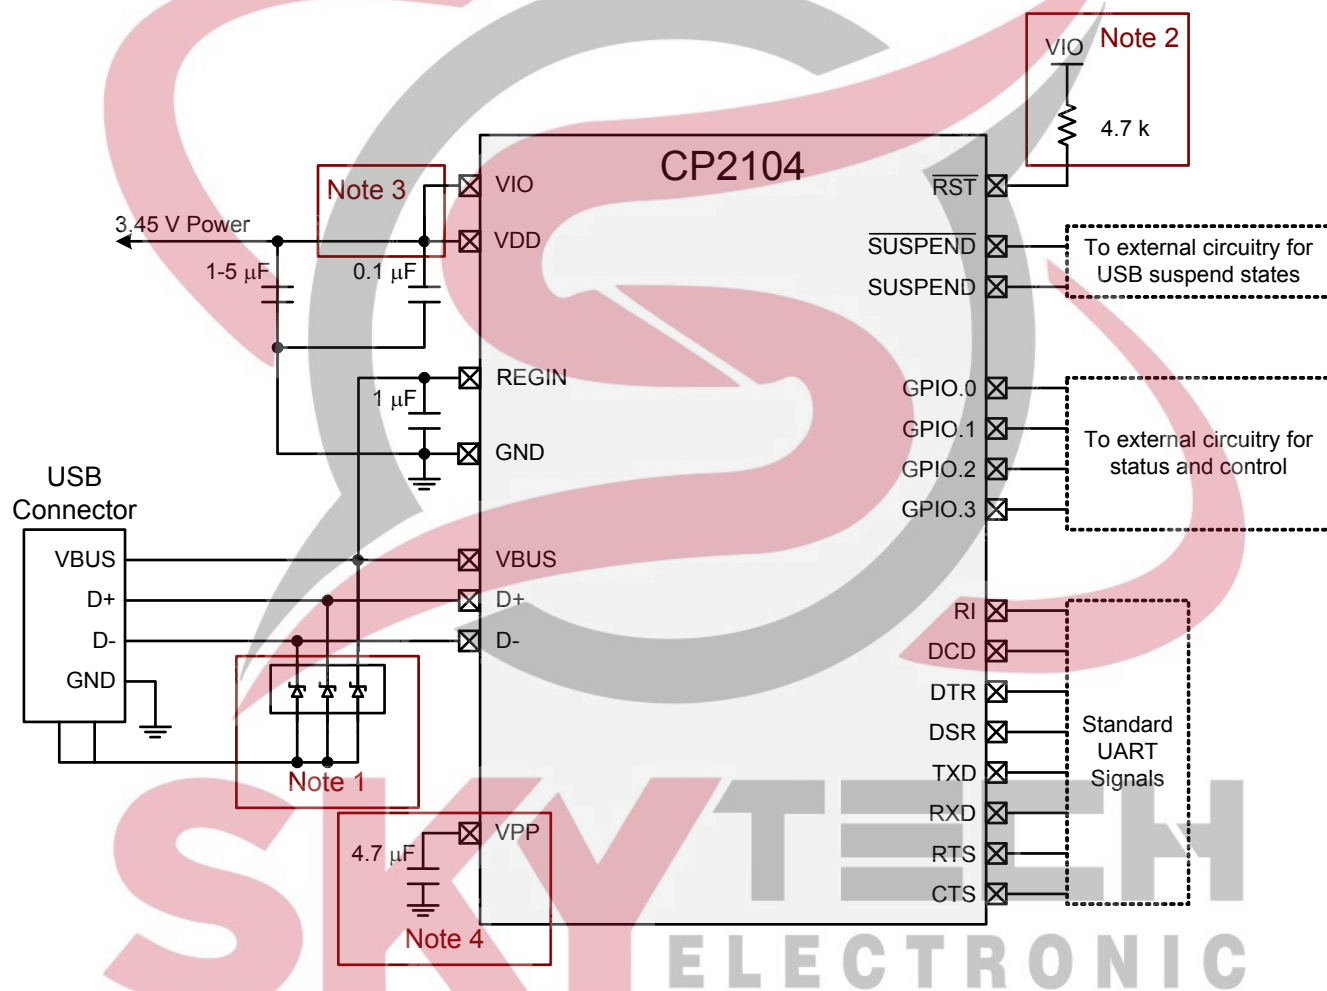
VIO
Note 2
4.7 k
CP2104
Note 3
VIO
VDD
$\overline{RST}$
3.45 V Power
1-5 µF
0.1 µF
$\overline{SUSPEND}$
SUSPEND
To external circuitry for USB suspend states
REGIN
1 µF
GND
GPIO.0
GPIO.1
GPIO.2
GPIO.3
To external circuitry for status and control
USB Connector
VBUS
D+
D-
GND
VBUS
D+
D-
RI
DCD
DTR
DSR
TXD
RXD
RTS
CTS
Standard UART Signals
Note 1
4.7 µF
VPP
Note 4
SKYTECH
ELECTRONIC